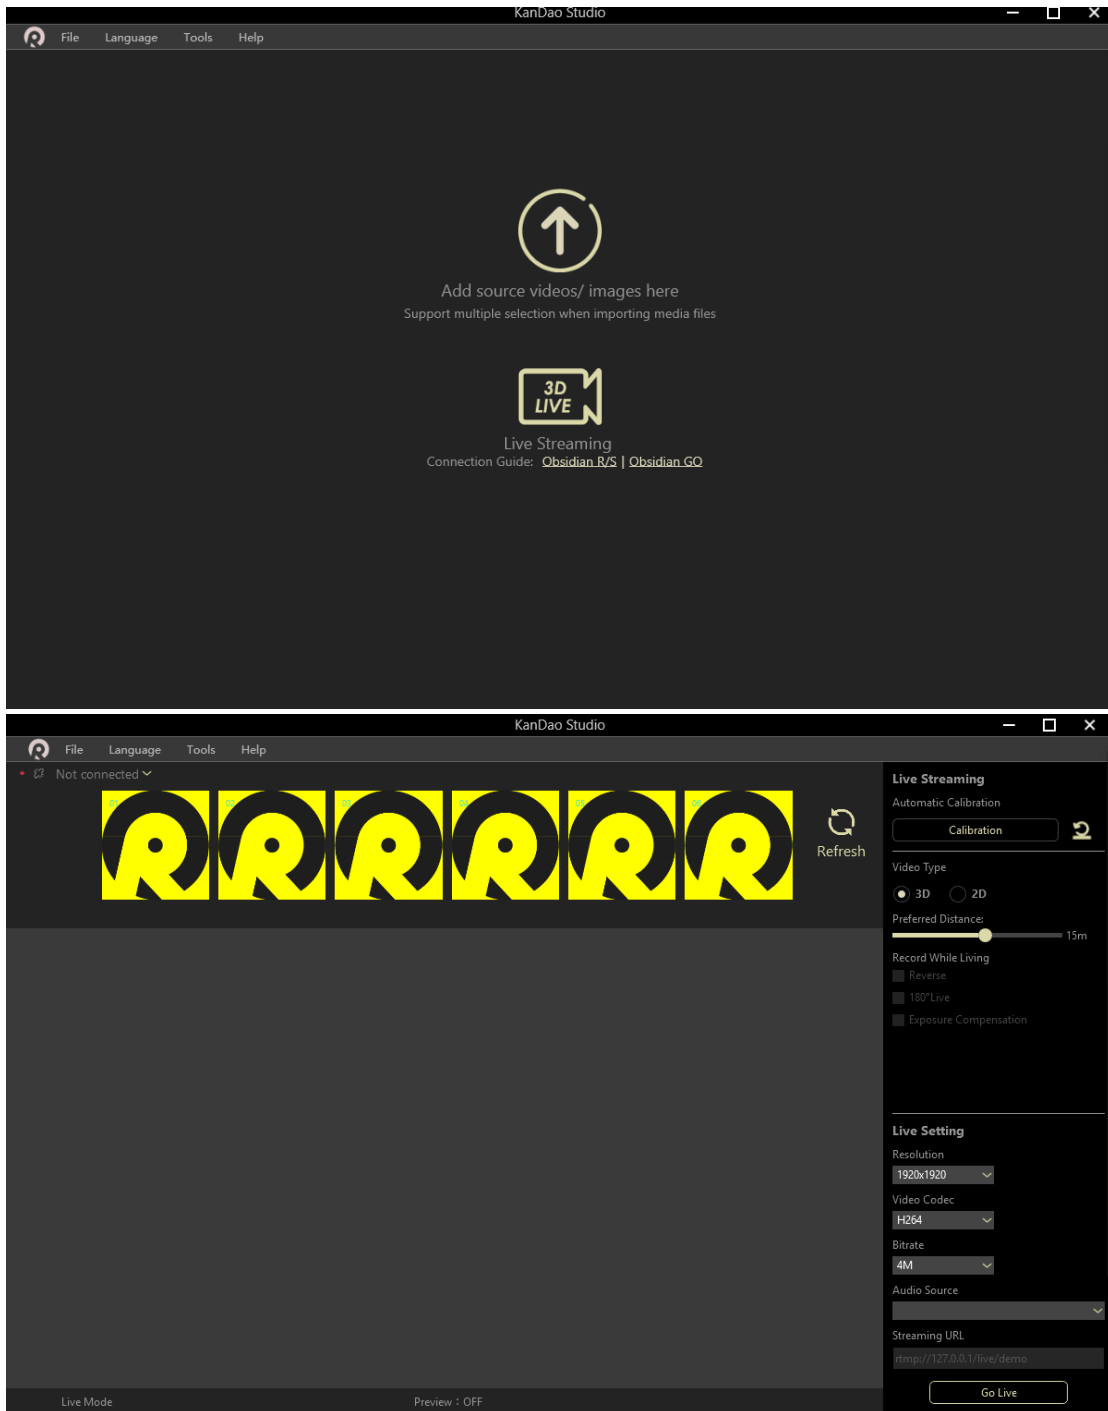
KanDao Studio

File Language Tools Help

Add source videos/ images here

Support multiple selection when importing media files

3D LIVE

Live Streaming

Connection Guide: Obsidian R/S | Obsidian GO

KanDao Studio

File Language Tools Help

Not connected

01 02 03 04 05 06

Refresh

Live Streaming

Automatic Calibration

Calibration

Video Type

3D 2D

Preferred Distance:

15m

Record While Living

Reverse

180°Live

Exposure Compensation

Live Setting

Resolution

1920x1920

Video Codec

H264

Bitrate

4M

Audio Source

Streaming URL

rtmp://127.0.0.1/live/demo

Go Live

Live Mode

Preview : OFF